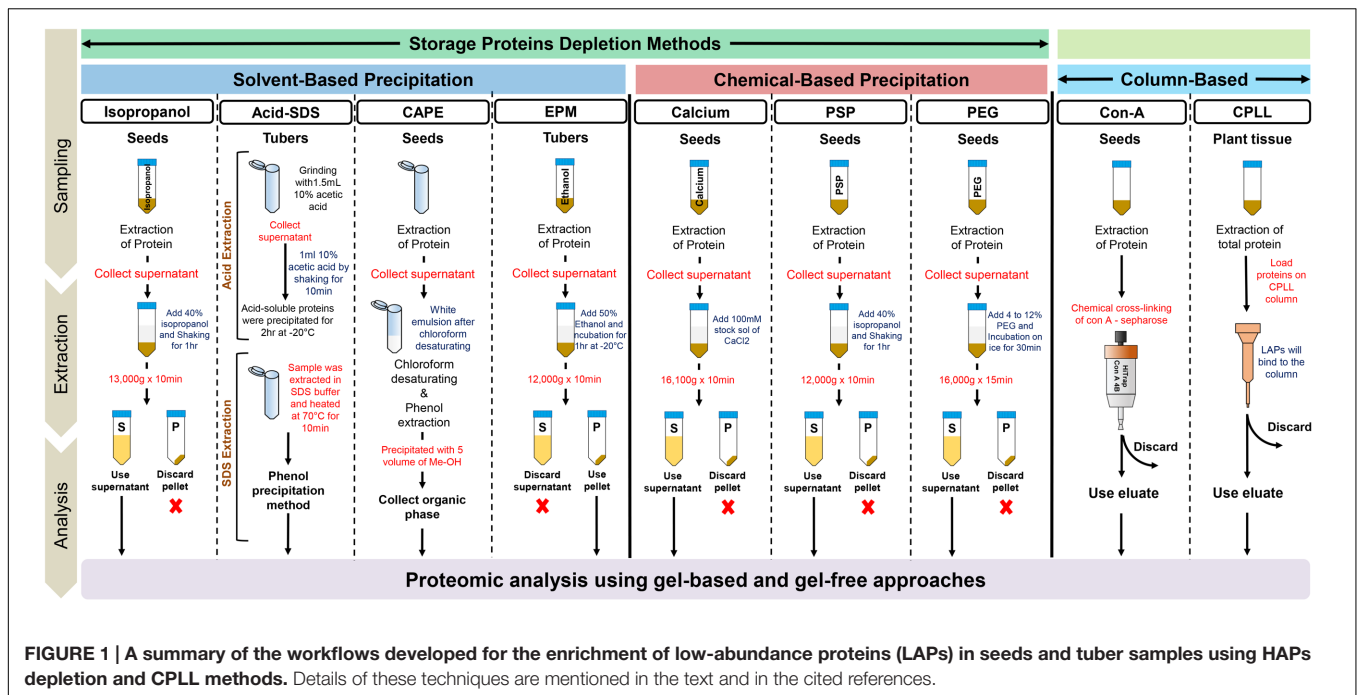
Storage Proteins Depletion Methods

Solvent-Based Precipitation

Chemical-Based Precipitation

Column-Based

Sampling

Extraction

Analysis

Isopropanol

Seeds

Isopropanol

Extraction of Protein

Collect supernatant

Add 40% isopropanol and Shaking for 1hr

13,000g x 10min

S

P

Use supernatant

Discard pellet

Acid-SDS

Tubers

Acid Extraction

Grinding with1.5mL 10% acetic acid

Collect supernatant

1ml 10% acetic acid by shaking for 10min

Acid-soluble proteins were precipitated for 2hr at -20°C

SDS Extraction

Sample was extracted in SDS buffer and heated at 70°C for 10min

Phenol precipitation method

CAPE

Seeds

Extraction of Protein

Collect supernatant

White emulsion after chloroform desaturating

Chloroform desaturating & Phenol extraction

Precipitated with 5 volume of Me-OH

Collect organic phase

EPM

Tubers

Ethanol

Extraction of Protein

Collect supernatant

Add 50% Ethanol and Incubation for 1hr at -20°C

12,000g x 10min

S

P

Discard supernatant

Use pellet

Calcium

Seeds

Calcium

Extraction of Protein

Collect supernatant

Add 100mM stock sol of CaCl2

16,100g x 10min

S

P

Use supernatant

Discard pellet

PSP

Seeds

PSP

Extraction of Protein

Collect supernatant

Add 40% isopropanol and Shaking for 1hr

12,000g x 10min

S

P

Use supernatant

Discard pellet

PEG

Seeds

PEG

Extraction of Protein

Collect supernatant

Add 4 to 12% PEG and Incubation on ice for 30min

16,000g x 15min

S

P

Use supernatant

Discard pellet

Con-A

Seeds

Extraction of Protein

Chemical cross-linking of con A - sepharose

HiTrap Con A 4B

Discard

Use eluate

CPLL

Plant tissue

Extraction of total protein

Load proteins on CPLL column

LAPs will bind to the column

Discard

Use eluate

Proteomic analysis using gel-based and gel-free approaches

FIGURE 1 | A summary of the workflows developed for the enrichment of low-abundance proteins (LAPs) in seeds and tuber samples using HAPs depletion and CPLL methods. Details of these techniques are mentioned in the text and in the cited references.